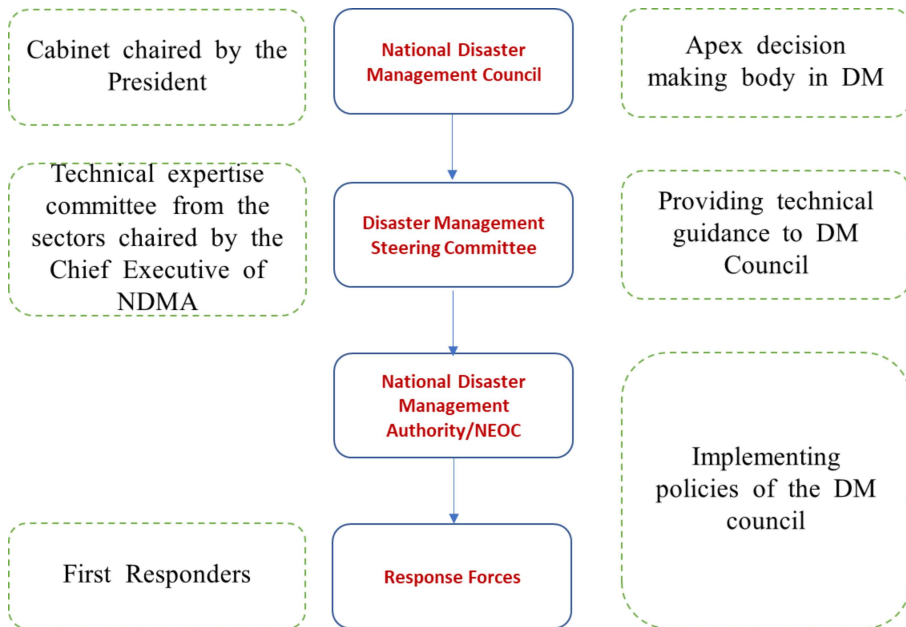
Cabinet chaired by the President

National Disaster Management Council

Apex decision making body in DM

Technical expertise committee from the sectors chaired by the Chief Executive of NDMA

Disaster Management Steering Committee

Providing technical guidance to DM Council

National Disaster Management Authority/NEOC

Implementing policies of the DM council

First Responders

Response Forces